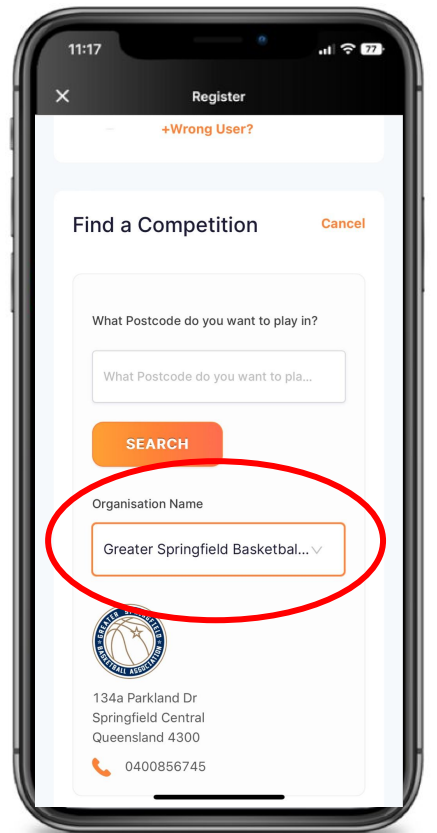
11:17

77

Register

+Wrong User?

Find a Competition

Cancel

What Postcode do you want to play in?

What Postcode do you want to pla...

SEARCH

Organisation Name

Greater Springfield Basketbal...

GREATER SPRINGFIELD BASKETBALL ASSOCIATION

134a Parkland Dr
Springfield Central
Queensland 4300

0400856745